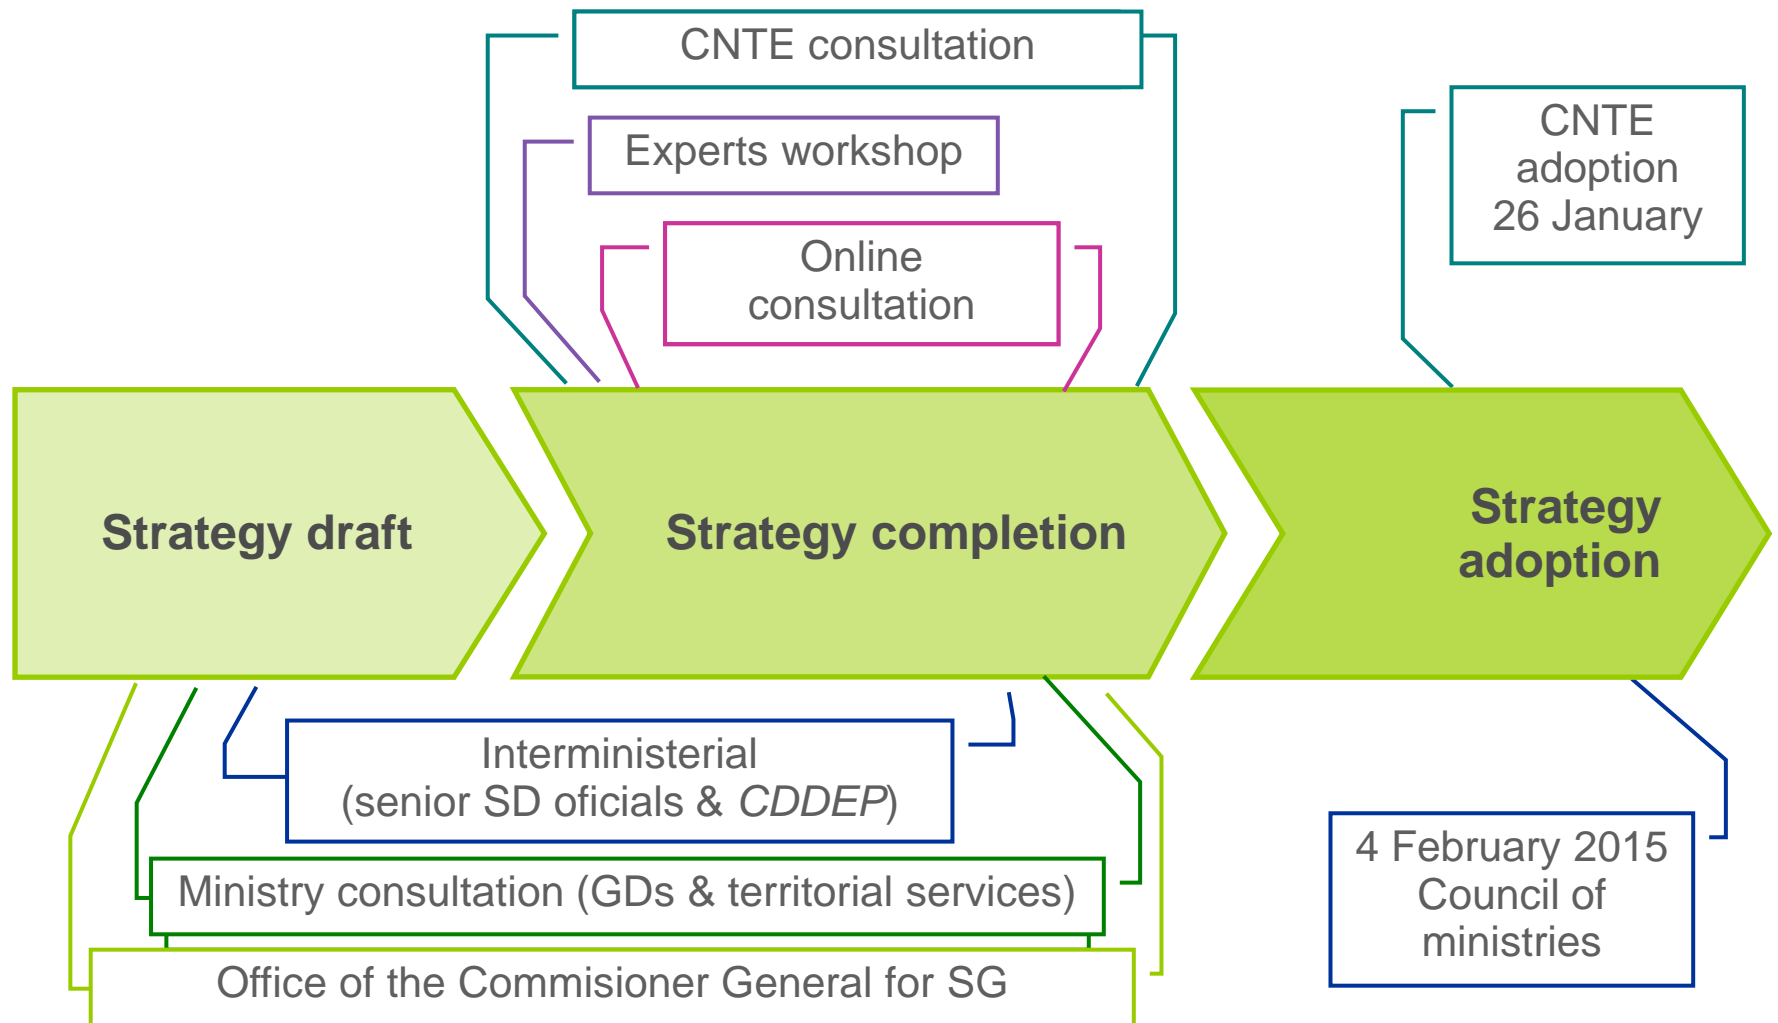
CNTE consultation

Experts workshop

Online consultation

CNTE adoption 26 January

Strategy draft

Strategy completion

Strategy adoption

Interministerial (senior SD oficials & *CDDEP*)

Ministry consultation (GDs & territorial services)

Office of the Commisioner General for SG

4 February 2015 Council of ministries